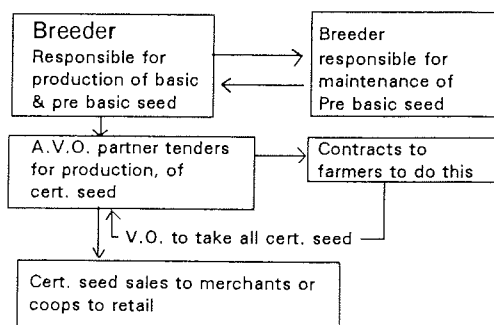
Breeder
Responsible for production of basic & pre basic seed

Breeder responsible for maintenance of Pre basic seed

A.V.O. partner tenders for production, of cert. seed

Contracts to farmers to do this

V.O. to take all cert. seed

Cert. seed sales to merchants or coops to retail